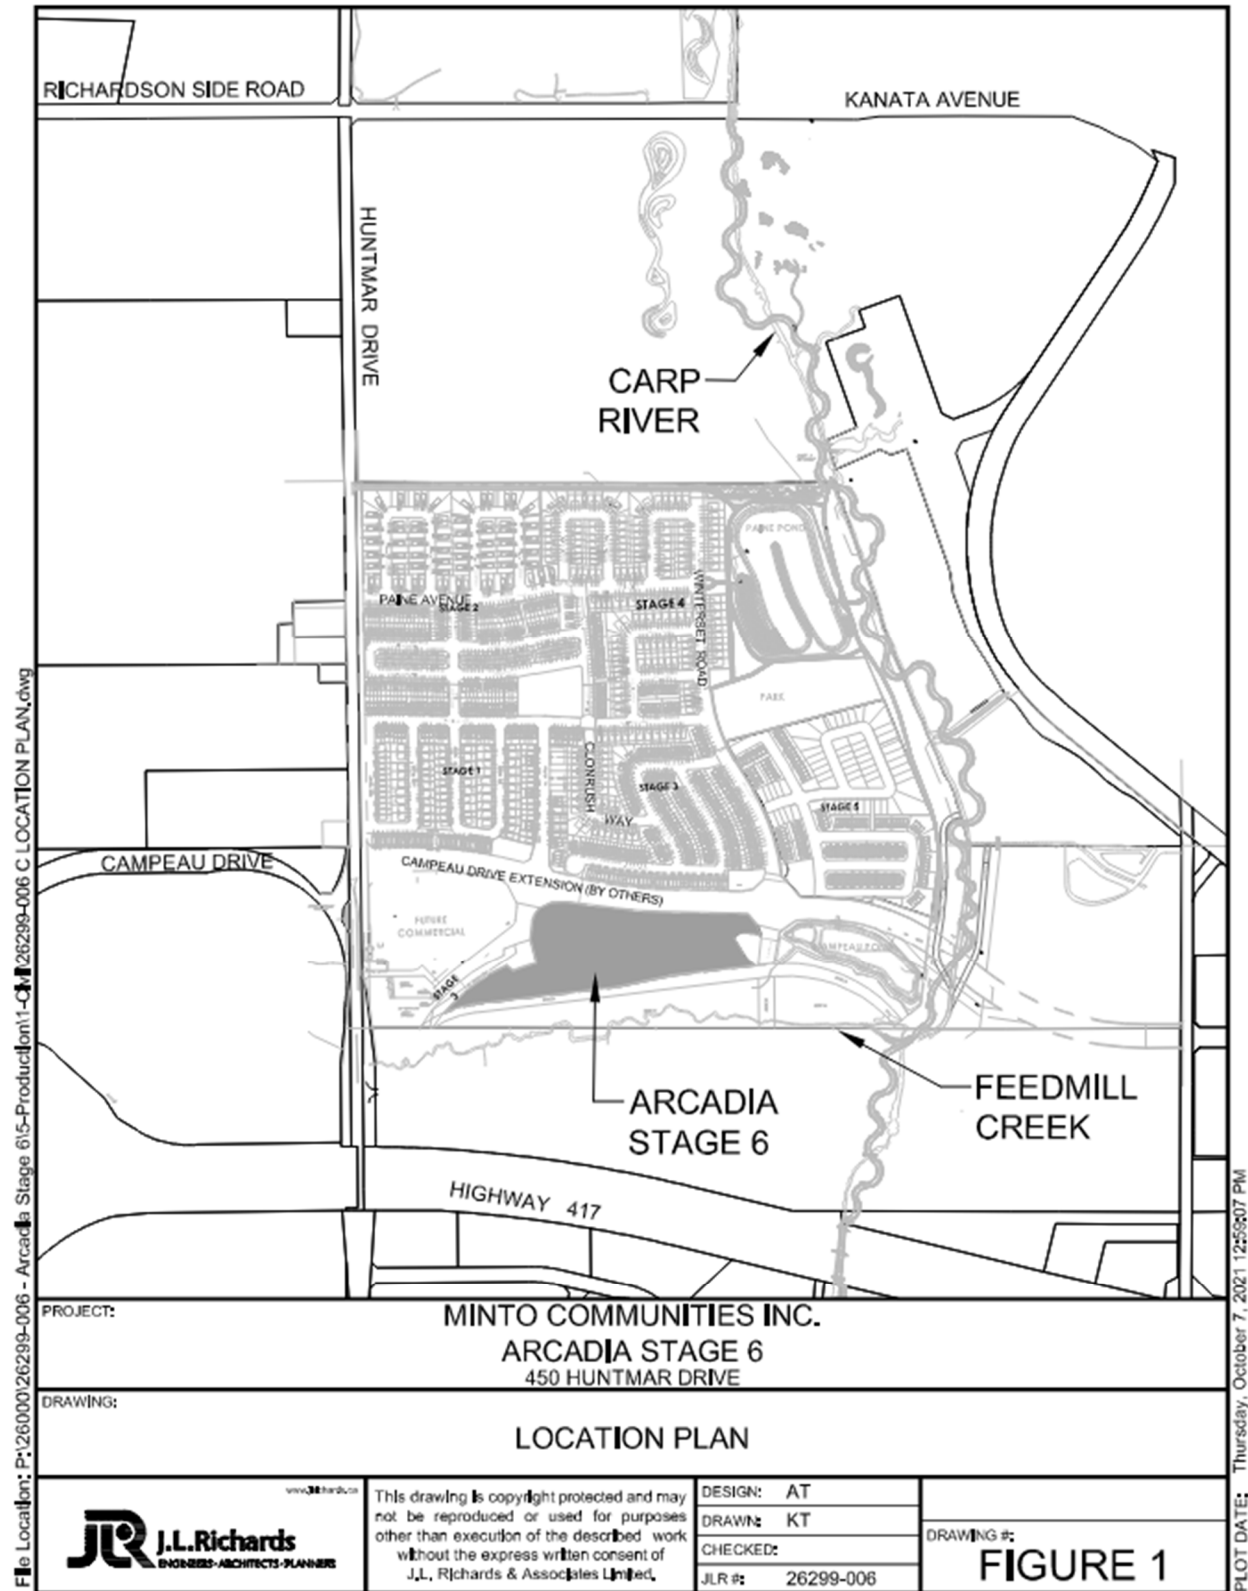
RICHARDSON SIDE ROAD

KANATA AVENUE

HUNTMAR DRIVE

CARP RIVER

PAINE POND

PAINE AVENUE

STAGE 2

STAGE 4

WINTERSET ROAD

PARK

STAGE 1

CLONRUSH WAY

STAGE 3

STAGE 5

CAMPEAU DRIVE

CAMPEAU DRIVE EXTENSION (BY OTHERS)

FUTURE COMMERCIAL

STAGE 3

CAMPEAU POND

ARCADIA STAGE 6

FEEDMILL CREEK

HIGHWAY 417

PROJECT:

MINTO COMMUNITIES INC.
ARCADIA STAGE 6
450 HUNTMAR DRIVE

DRAWING:

LOCATION PLAN

www.jlrichards.ca

J.L.Richards
ENGINEERS·ARCHITECTS·PLANNERS

This drawing is copyright protected and may not be reproduced or used for purposes other than execution of the described work without the express written consent of J.L. Richards & Associates Limited.

| DESIGN: | AT |
|---|---|
| DRAWN: | KT |
| CHECKED: | |
| JLR #: | 26299-006 |

DRAWING #:
FIGURE 1

File Location: P:\26000\26299-006 - Arcadia Stage 6\5-Production\1-CIVIL\26299-006 C LOCATION PLAN.dwg

PLOT DATE: Thursday, October 7, 2021 12:59:07 PM